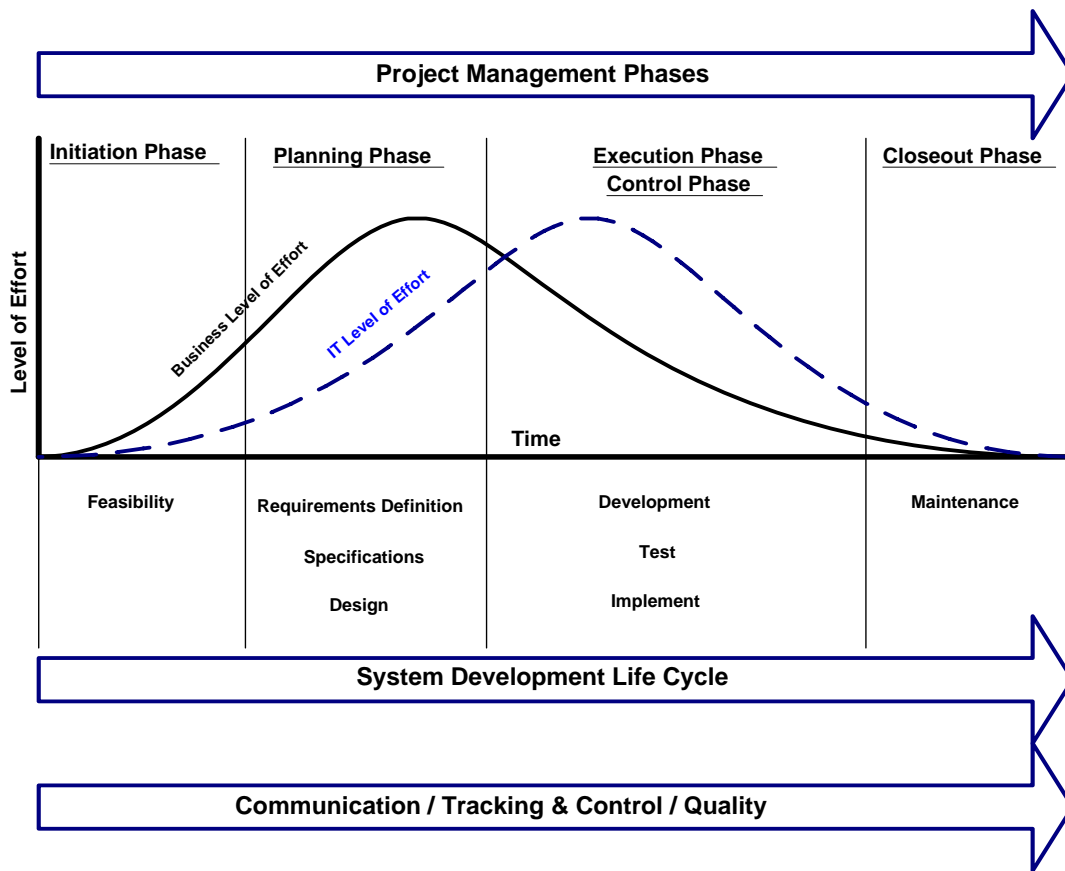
Project Management Phases

Initiation Phase

Planning Phase

Execution Phase

Control Phase

Closeout Phase

Level of Effort

Business Level of Effort

IT Level of Effort

Time

Feasibility

Requirements Definition

Specifications

Design

Development

Test

Implement

Maintenance

System Development Life Cycle

Communication / Tracking & Control / Quality